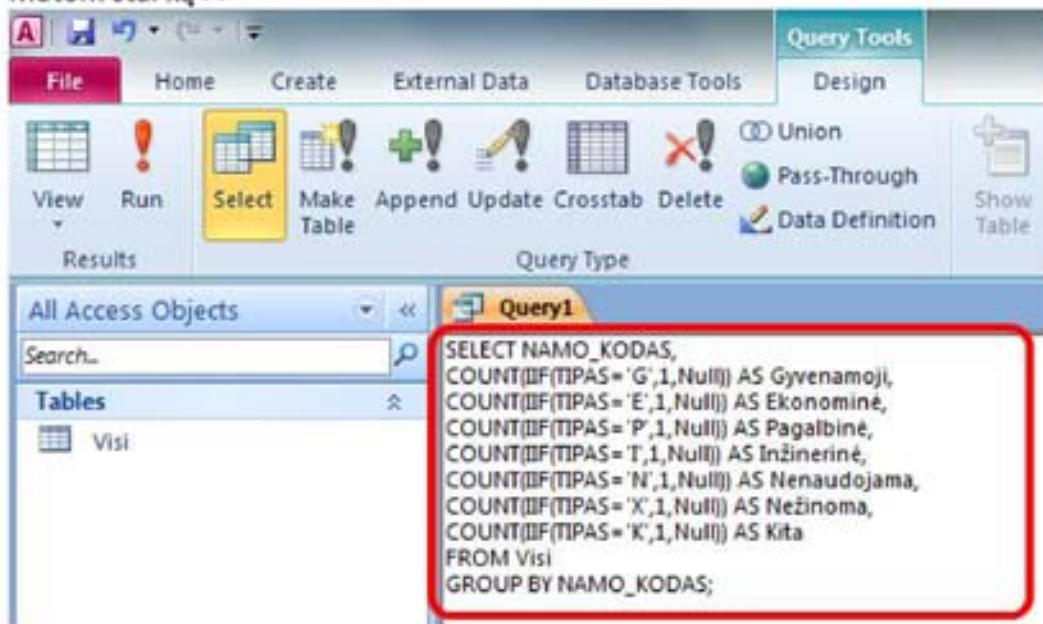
Query Tools

File Home Create External Data Database Tools Design

View Run Select Make Table Append Update Crosstab Delete Union Pass-Through Data Definition Show Table

Results Query Type

All Access Objects

Search...

Tables

Visi

Query1

SELECT NAMO_KODAS,
COUNT(IIF(TIPAS='G',1,Null)) AS Gyvenamoji,
COUNT(IIF(TIPAS='E',1,Null)) AS Ekonominė,
COUNT(IIF(TIPAS='P',1,Null)) AS Pagalbinė,
COUNT(IIF(TIPAS='I',1,Null)) AS Inžinerinė,
COUNT(IIF(TIPAS='N',1,Null)) AS Nenaudojama,
COUNT(IIF(TIPAS='X',1,Null)) AS Nežinoma,
COUNT(IIF(TIPAS='K',1,Null)) AS Kita
FROM Visi
GROUP BY NAMO_KODAS;